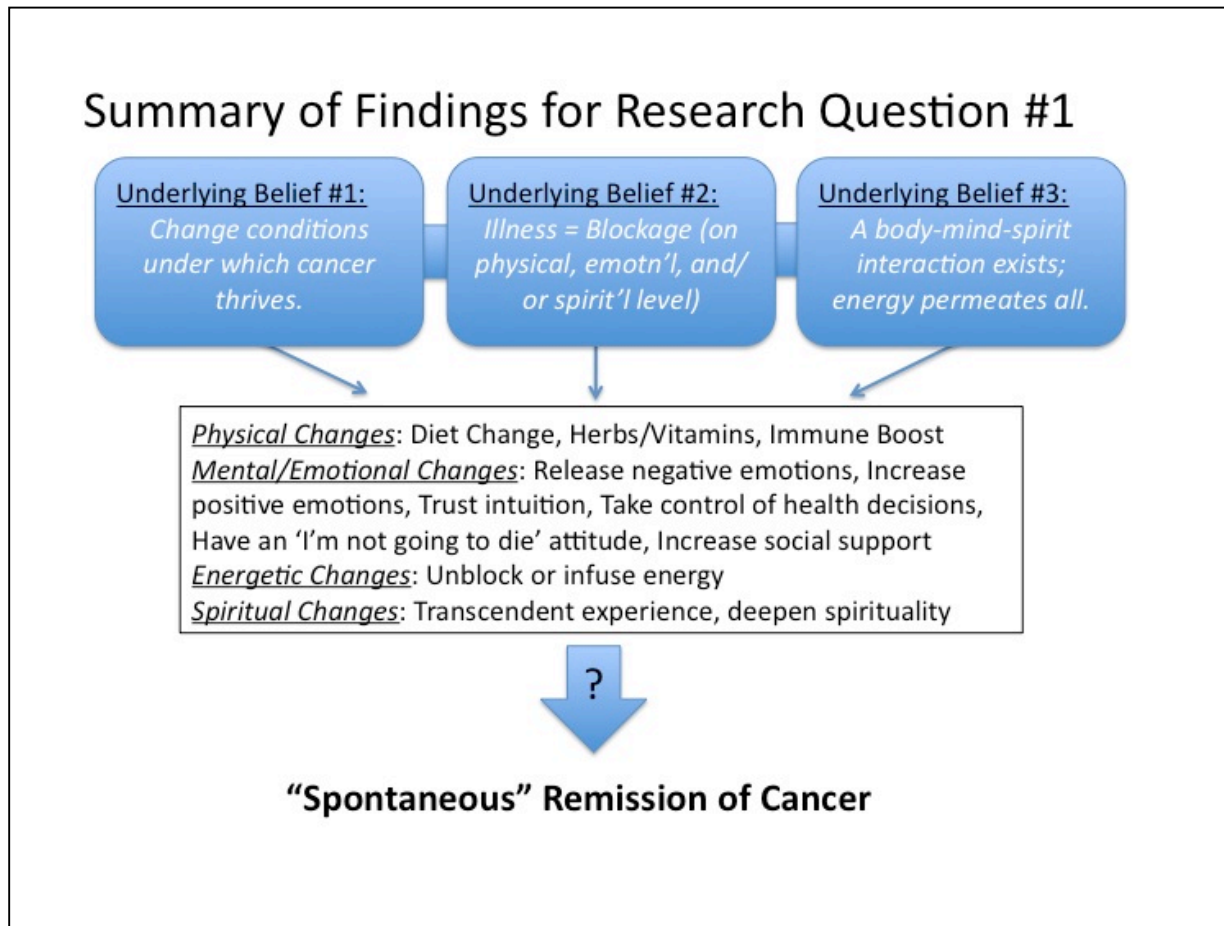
Summary of Findings for Research Question #1

Underlying Belief #1:
Change conditions under which cancer thrives.

Underlying Belief #2:
Illness = Blockage (on physical, emotn'l, and/or spirit'l level)

Underlying Belief #3:
A body-mind-spirit interaction exists; energy permeates all.

Physical Changes: Diet Change, Herbs/Vitamins, Immune Boost
Mental/Emotional Changes: Release negative emotions, Increase positive emotions, Trust intuition, Take control of health decisions, Have an 'I'm not going to die' attitude, Increase social support
Energetic Changes: Unblock or infuse energy
Spiritual Changes: Transcendent experience, deepen spirituality

?

"Spontaneous" Remission of Cancer